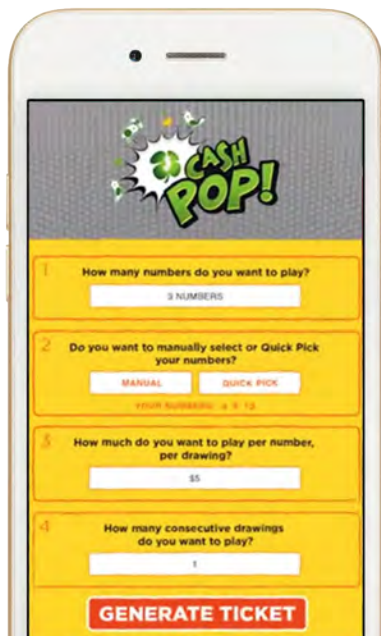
CASH POP!

1
How many numbers do you want to play?
3 NUMBERS

2
Do you want to manually select or Quick Pick your numbers?
MANUAL
QUICK PICK
YOUR NUMBERS: 4 5 12

3
How much do you want to play per number, per drawing?
$5

4
How many consecutive drawings do you want to play?
1

GENERATE TICKET